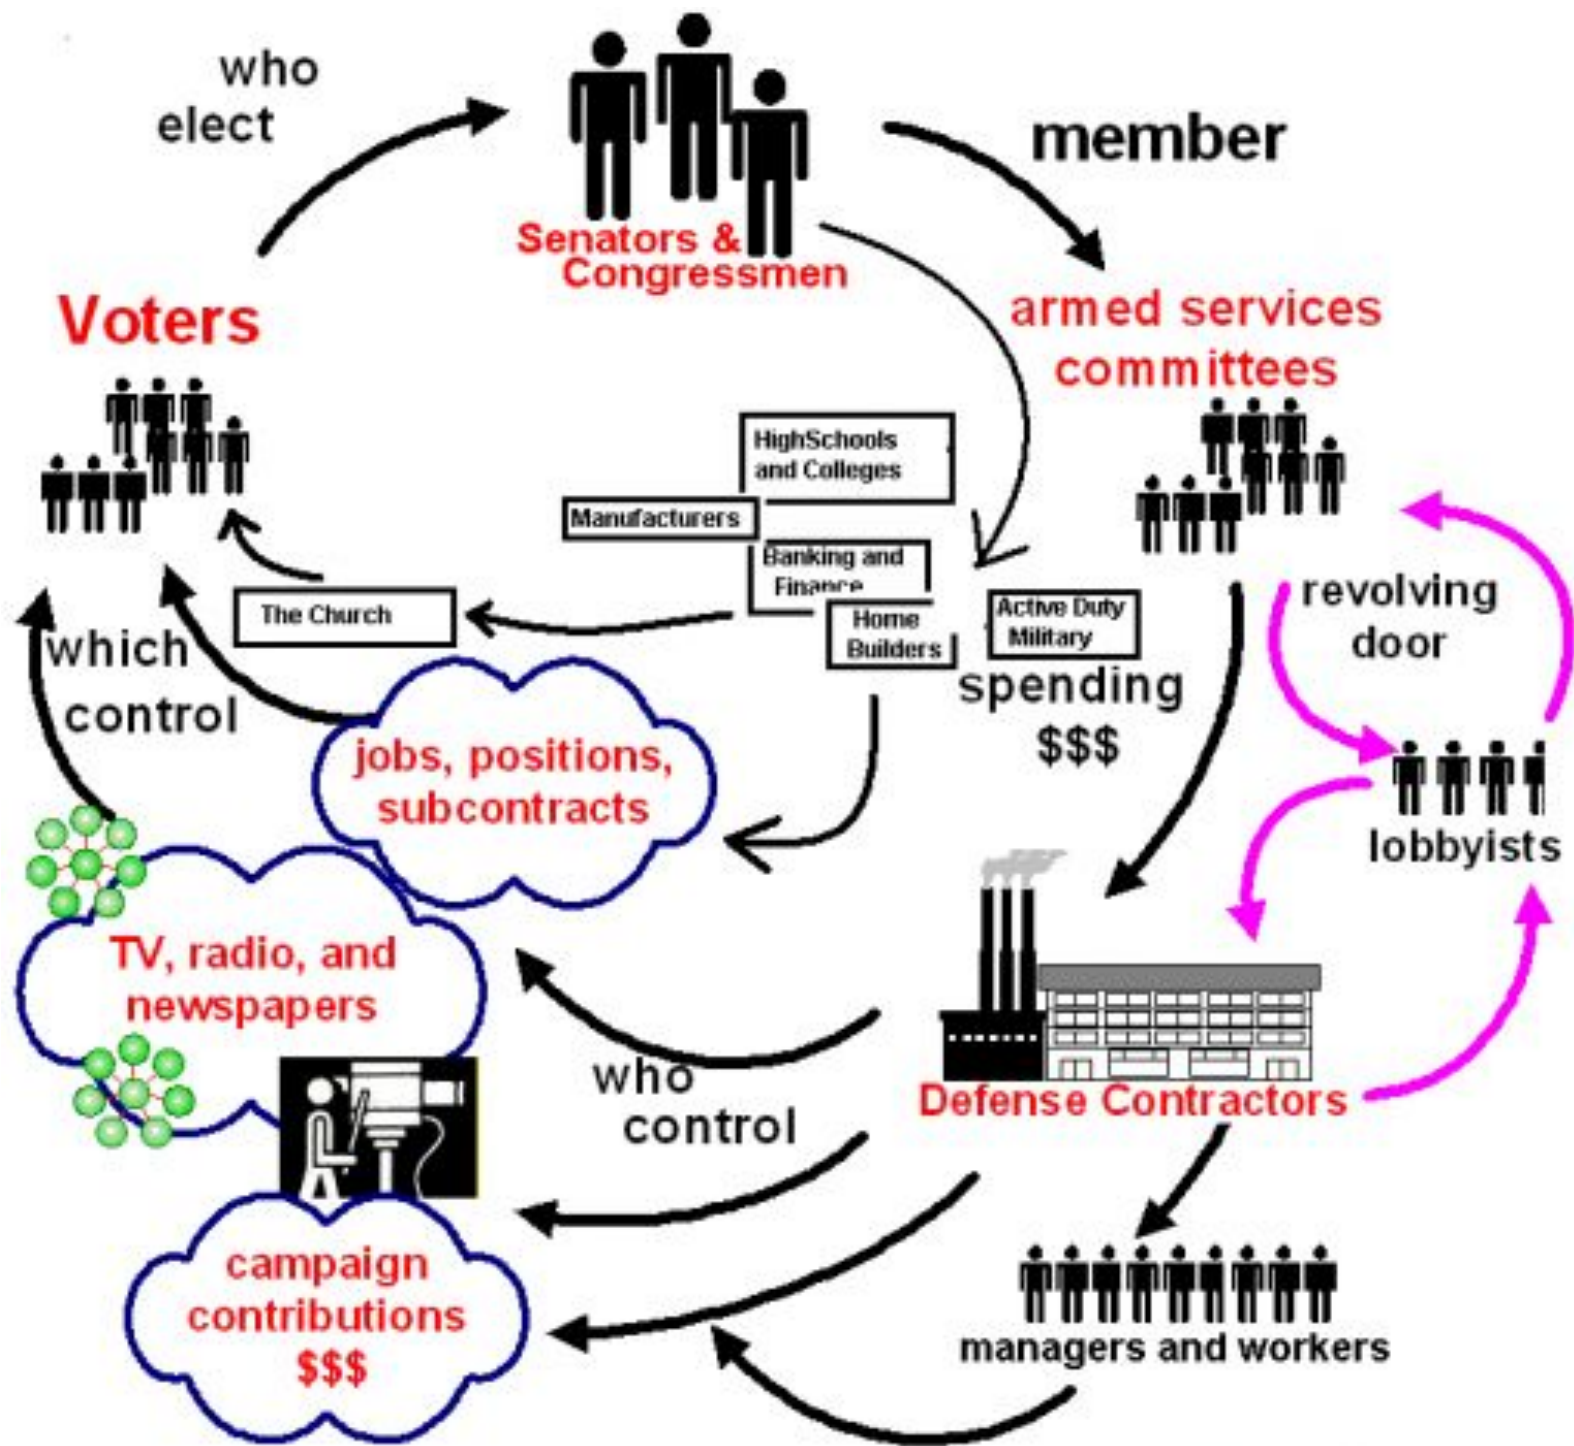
who elect

Senators & Congressmen

member

armed services committees

Voters

HighSchools and Colleges

Manufacturers

Banking and Finance

The Church

Home Builders

Active Duty Military

spending $$$

revolving door

lobbyists

which control

jobs, positions, subcontracts

TV, radio, and newspapers

who control

Defense Contractors

campaign contributions $$$

managers and workers